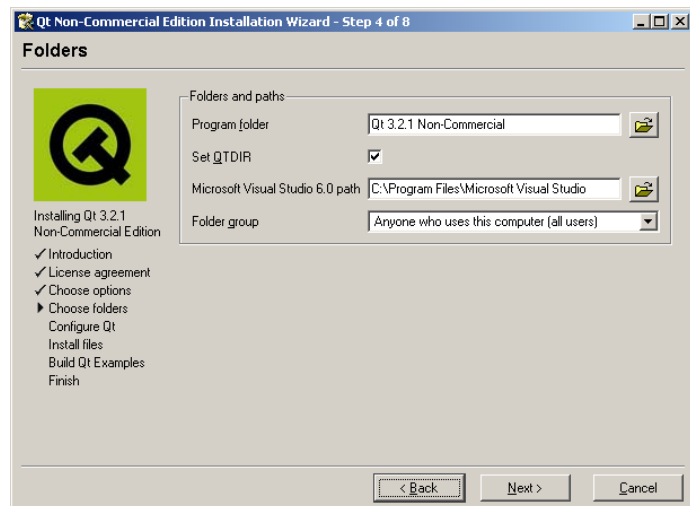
Qt Non-Commercial Edition Installation Wizard - Step 4 of 8

Folders

Installing Qt 3.2.1 Non-Commercial Edition

✓ Introduction
✓ License agreement
✓ Choose options
▶ Choose folders
Configure Qt
Install files
Build Qt Examples
Finish

Folders and paths

Program folder | Qt 3.2.1 Non-Commercial

Set QTDIR ☑

Microsoft Visual Studio 6.0 path | C:\Program Files\Microsoft Visual Studio

Folder group | Anyone who uses this computer (all users)

< Back   Next >   Cancel